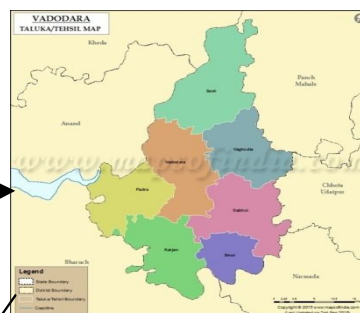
VADODARA
TALUKA/TEHSIL MAP

Kheda

Panch Mahals

Anand

Savli

Vadodara

Vaghodia

Padra

Dabhoi

Chhota Udaipur

Karjan

Sinor

Bharuch

Narmada

Legend
State Boundary
District Boundary
Taluka/Tehsil Boundary
Coastline

www.mapsofindia.com

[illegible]